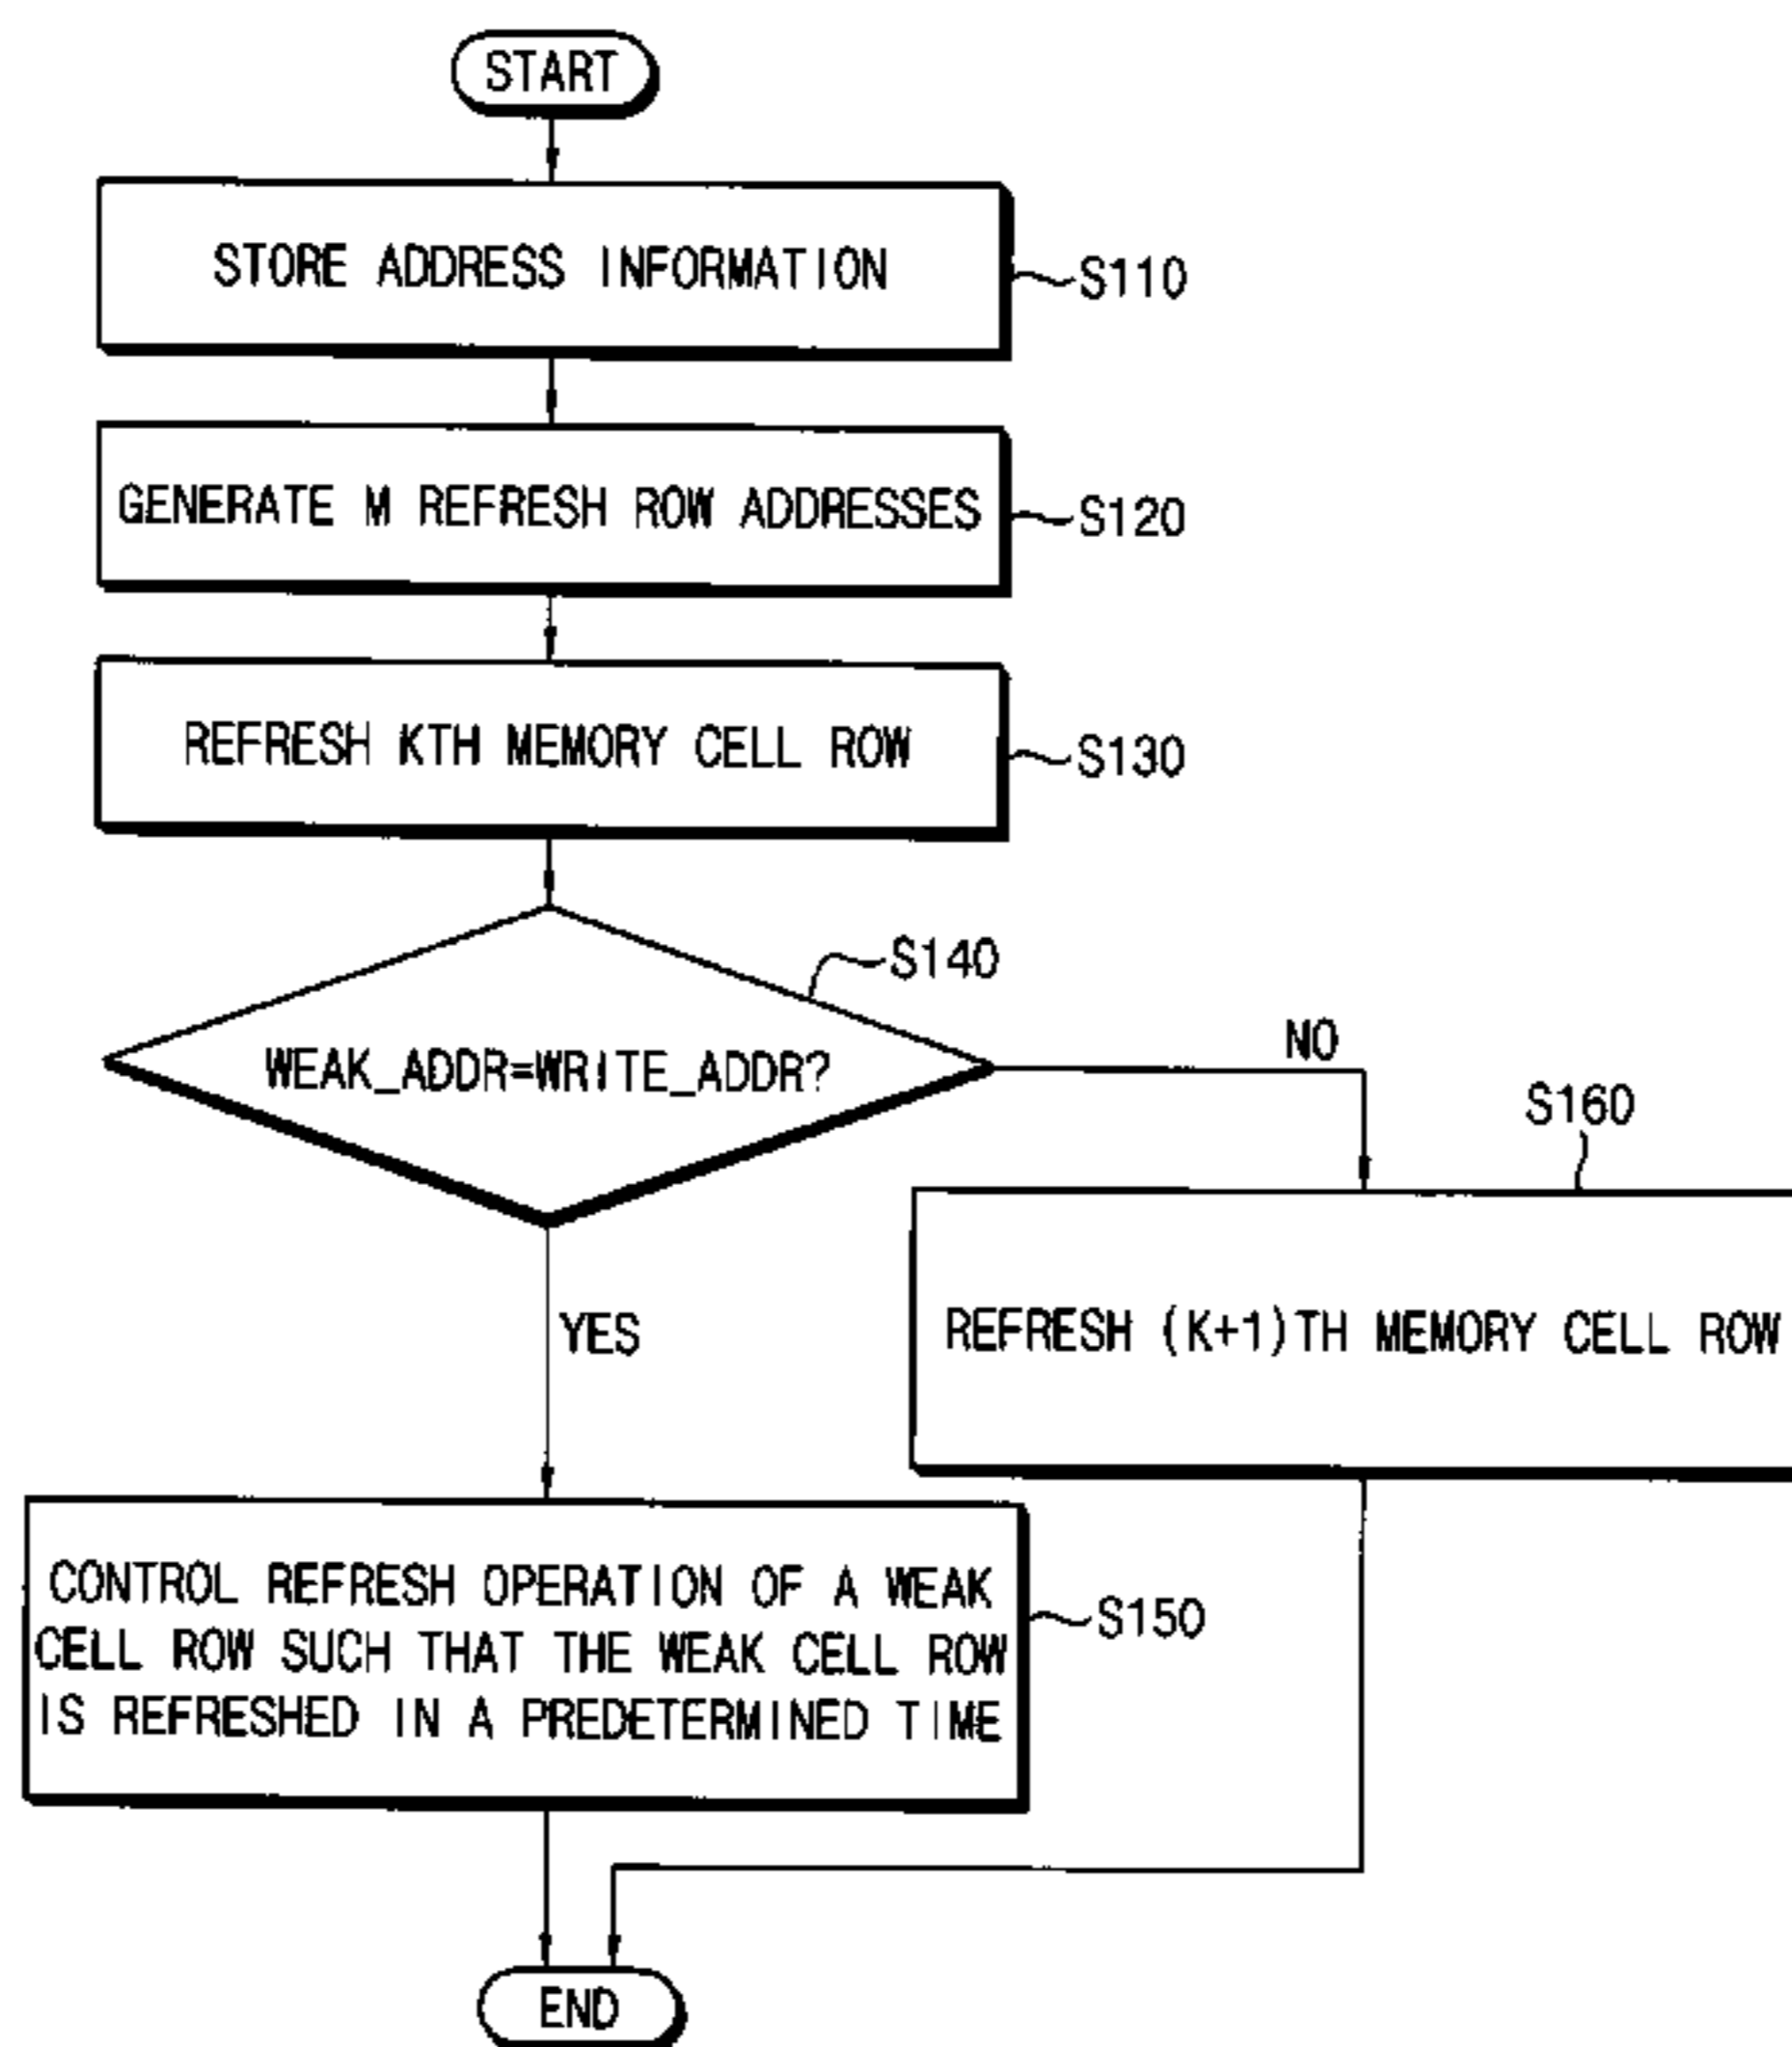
START

STORE ADDRESS INFORMATION S110

GENERATE M REFRESH ROW ADDRESSES S120

REFRESH KTH MEMORY CELL ROW S130

S140

WEAK_ADDR=WRITE_ADDR?

NO

S160

YES

REFRESH (K+1)TH MEMORY CELL ROW

CONTROL REFRESH OPERATION OF A WEAK CELL ROW SUCH THAT THE WEAK CELL ROW IS REFRESHED IN A PREDETERMINED TIME S150

END